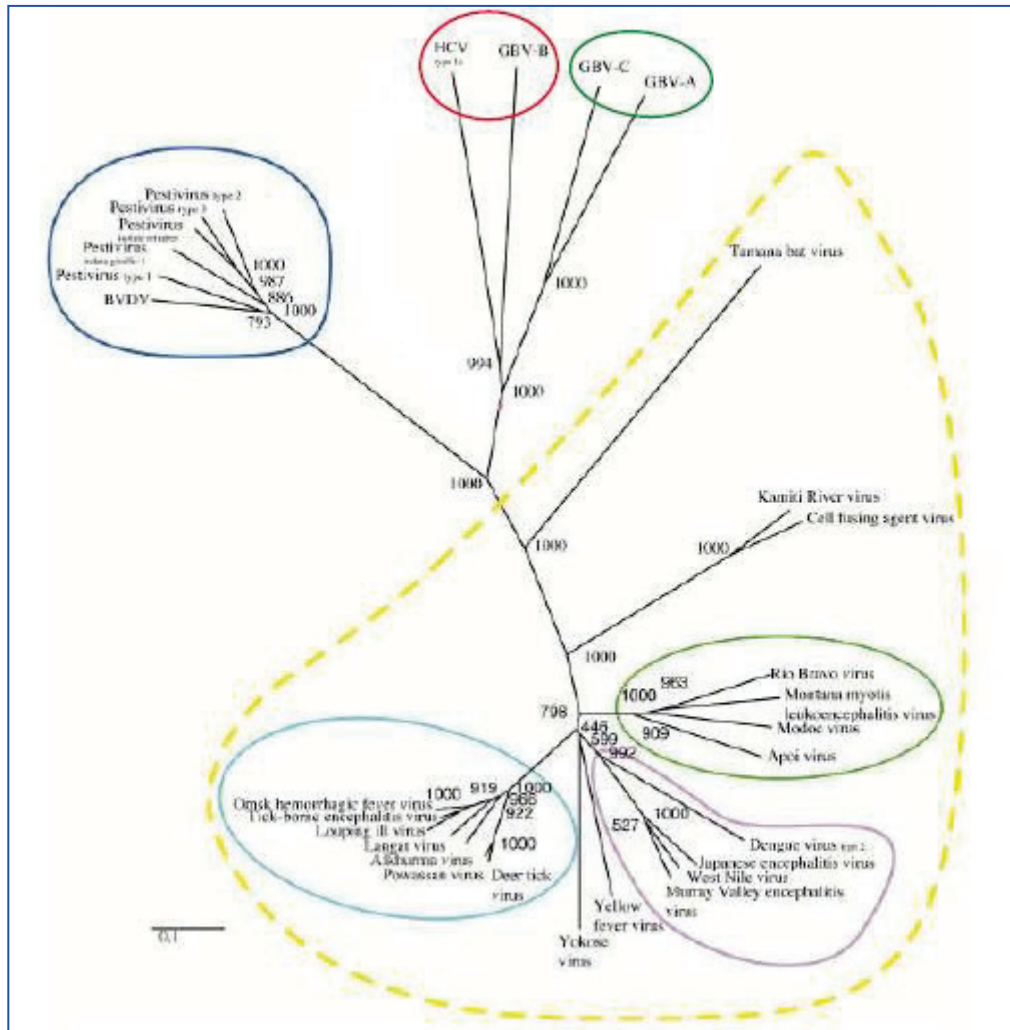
HCV type 1a
GBV-B
GBV-C
GBV-A

Pestivirus type 2
Pestivirus type 3
Pestivirus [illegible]
Pestivirus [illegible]
Pestivirus type 1
BVDV
1000
987
886
1000
793

Tamana bat virus
1000
994
1000
1000
1000

Kamiti River virus
Cell fusing agent virus
1000
1000

798
Rio Bravo virus
Montana myotis leukoencephalitis virus
Modoc virus
Apoi virus
1000
983
909

446
599
992
1000
919
1000
965
922
1000
Omsk hemorrhagic fever virus
Tick-borne encephalitis virus
Louping ill virus
Langat virus
Alkhurma virus
Powassan virus
Deer tick virus

527
1000
Dengue virus type 2
Japanese encephalitis virus
West Nile virus
Murray Valley encephalitis virus
Yellow fever virus
Yokose virus

0.1